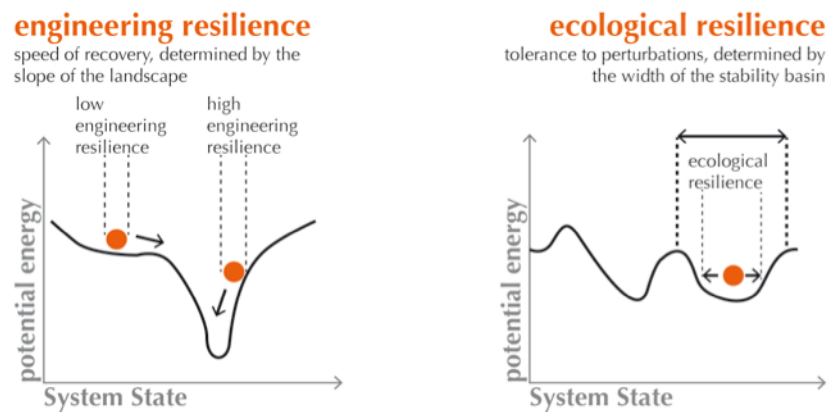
engineering resilience
speed of recovery, determined by the slope of the landscape

low engineering resilience

high engineering resilience

potential energy

System State

ecological resilience
tolerance to perturbations, determined by the width of the stability basin

ecological resilience

potential energy

System State